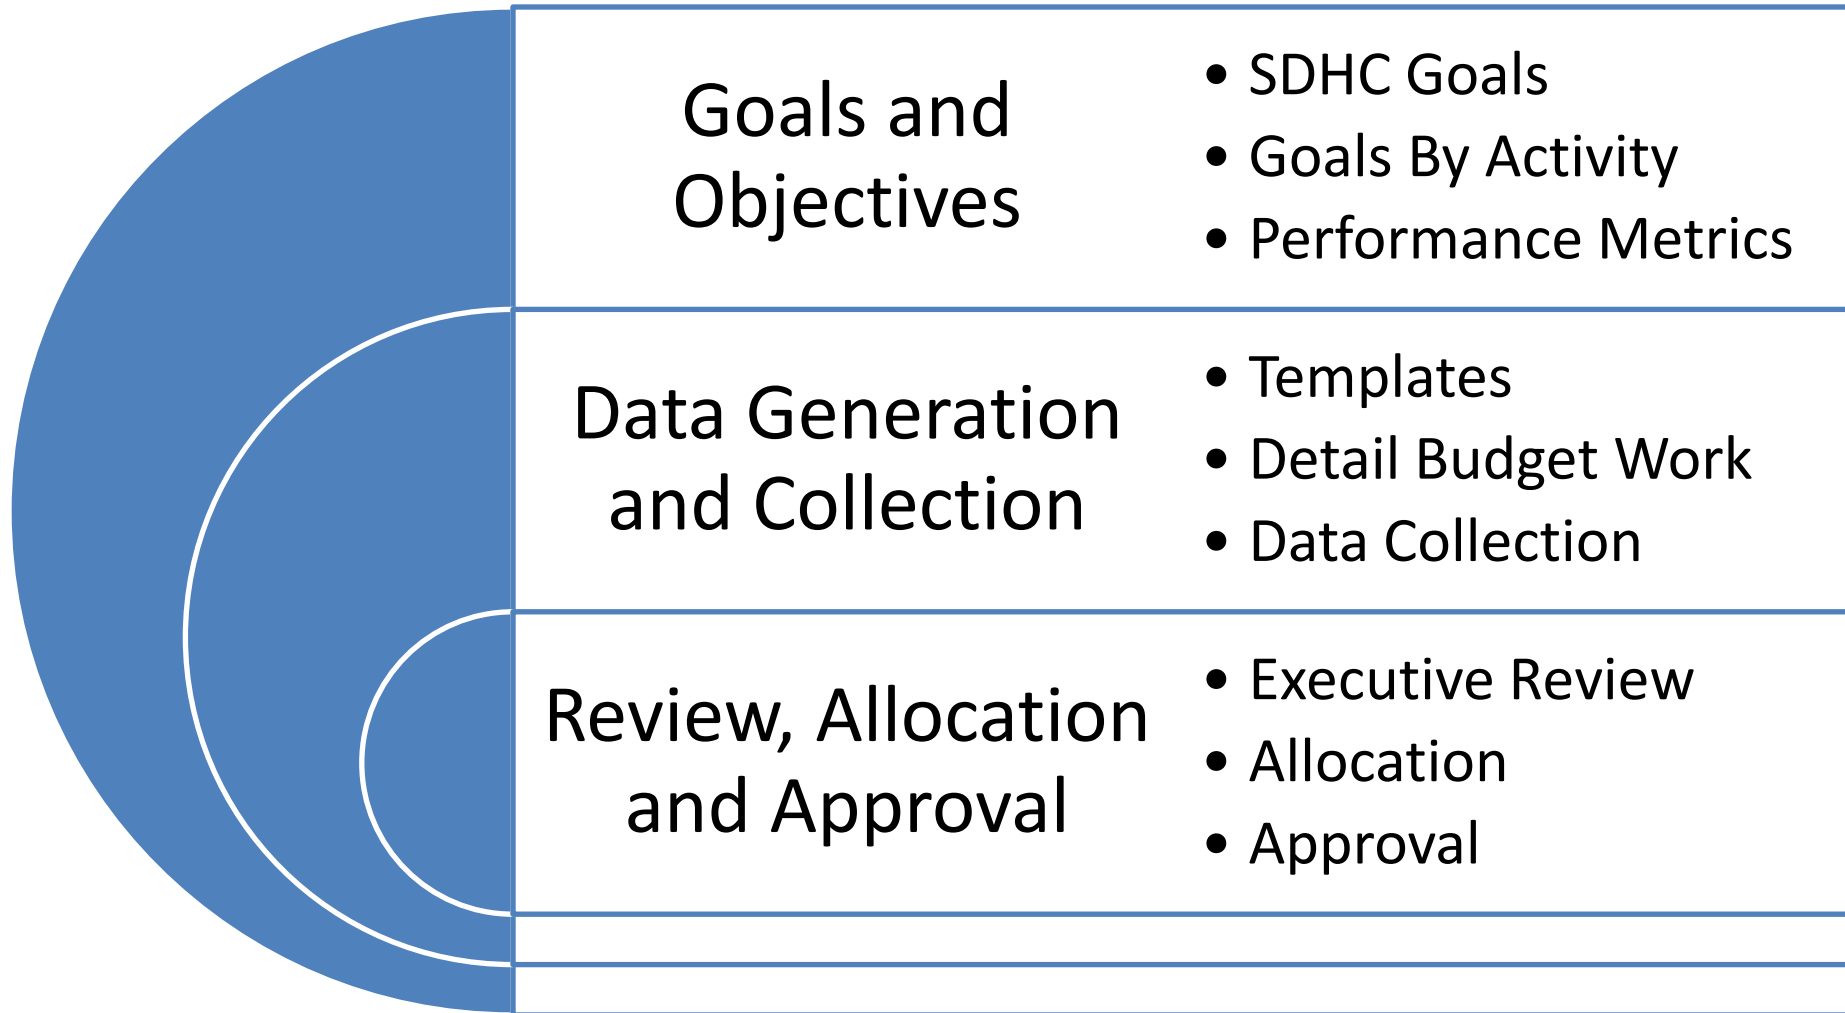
Goals and Objectives

- SDHC Goals
- Goals By Activity
- Performance Metrics

Data Generation and Collection

- Templates
- Detail Budget Work
- Data Collection

Review, Allocation and Approval

- Executive Review
- Allocation
- Approval